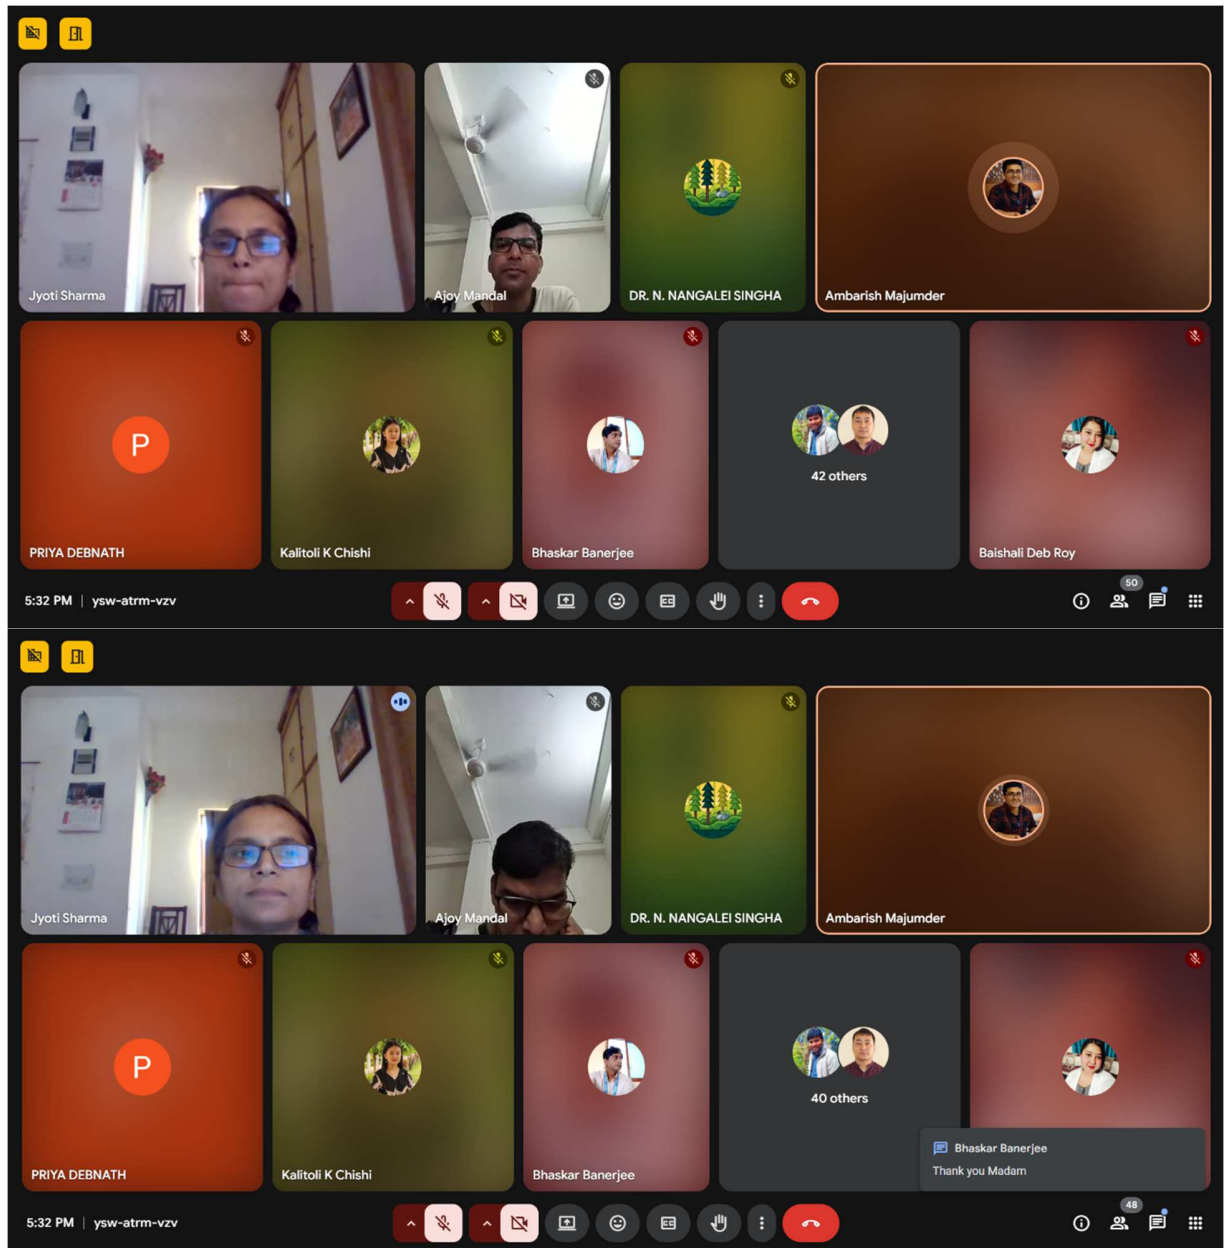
Jyoti Sharma

Ajoy Mandal

DR. N. NANGALEI SINGHA

Ambarish Majumder

P

PRIYA DEBNATH

Kalitoli K Chishi

Bhaskar Banerjee

42 others

Baishali Deb Roy

5:32 PM | ysw-atrm-vzv

50

Jyoti Sharma

Ajoy Mandal

DR. N. NANGALEI SINGHA

Ambarish Majumder

P

PRIYA DEBNATH

Kalitoli K Chishi

Bhaskar Banerjee

40 others

Bhaskar Banerjee
Thank you Madam

5:32 PM | ysw-atrm-vzv

48